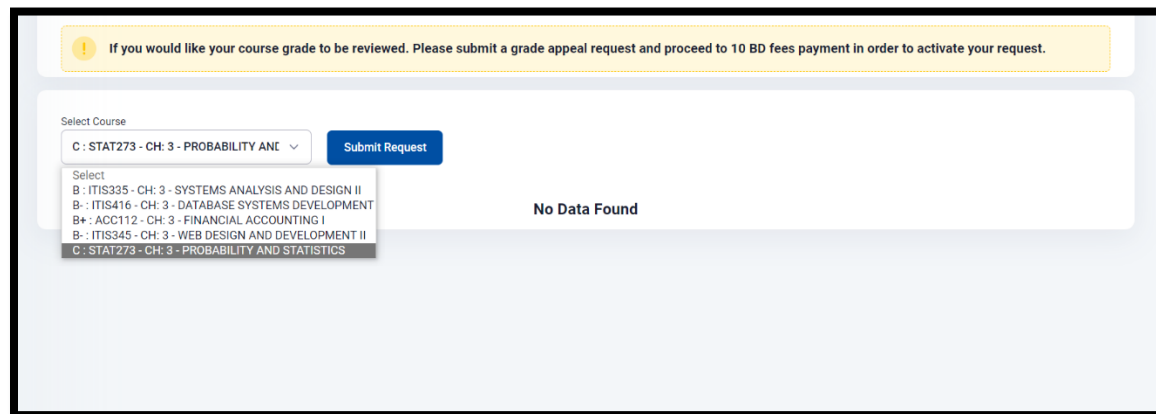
If you would like your course grade to be reviewed. Please submit a grade appeal request and proceed to 10 BD fees payment in order to activate your request.

Select Course

C : STAT273 - CH: 3 - PROBABILITY AND

Submit Request

Select
B : ITIS335 - CH: 3 - SYSTEMS ANALYSIS AND DESIGN II
B- : ITIS416 - CH: 3 - DATABASE SYSTEMS DEVELOPMENT
B+ : ACC112 - CH: 3 - FINANCIAL ACCOUNTING I
B- : ITIS345 - CH: 3 - WEB DESIGN AND DEVELOPMENT II
C : STAT273 - CH: 3 - PROBABILITY AND STATISTICS

No Data Found